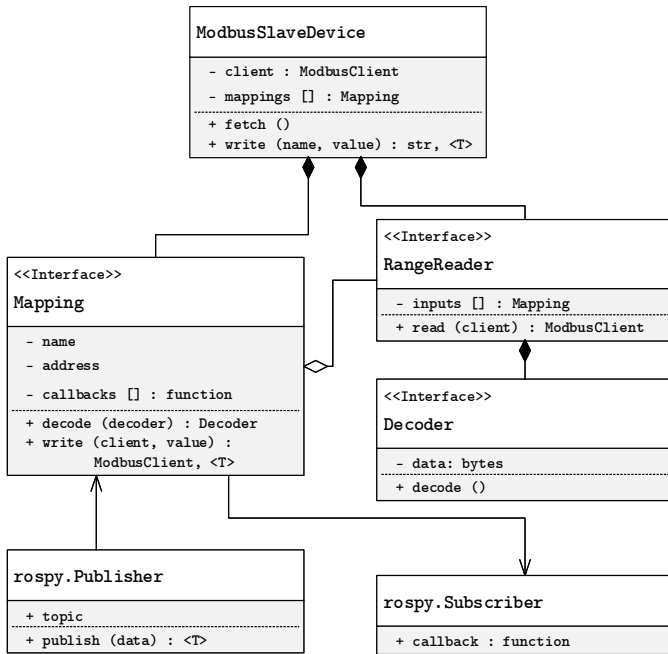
ModbusSlaveDevice

- client : ModbusClient
- mappings [] : Mapping

+ fetch ()
+ write (name, value) : str, <T>

<<Interface>>
RangeReader

- inputs [] : Mapping

+ read (client) : ModbusClient

<<Interface>>
Mapping

- name
- address
- callbacks [] : function

+ decode (decoder) : Decoder
+ write (client, value) : ModbusClient, <T>

<<Interface>>
Decoder

- data: bytes

+ decode ()

rospy.Publisher

+ topic

+ publish (data) : <T>

rospy.Subscriber

+ callback : function